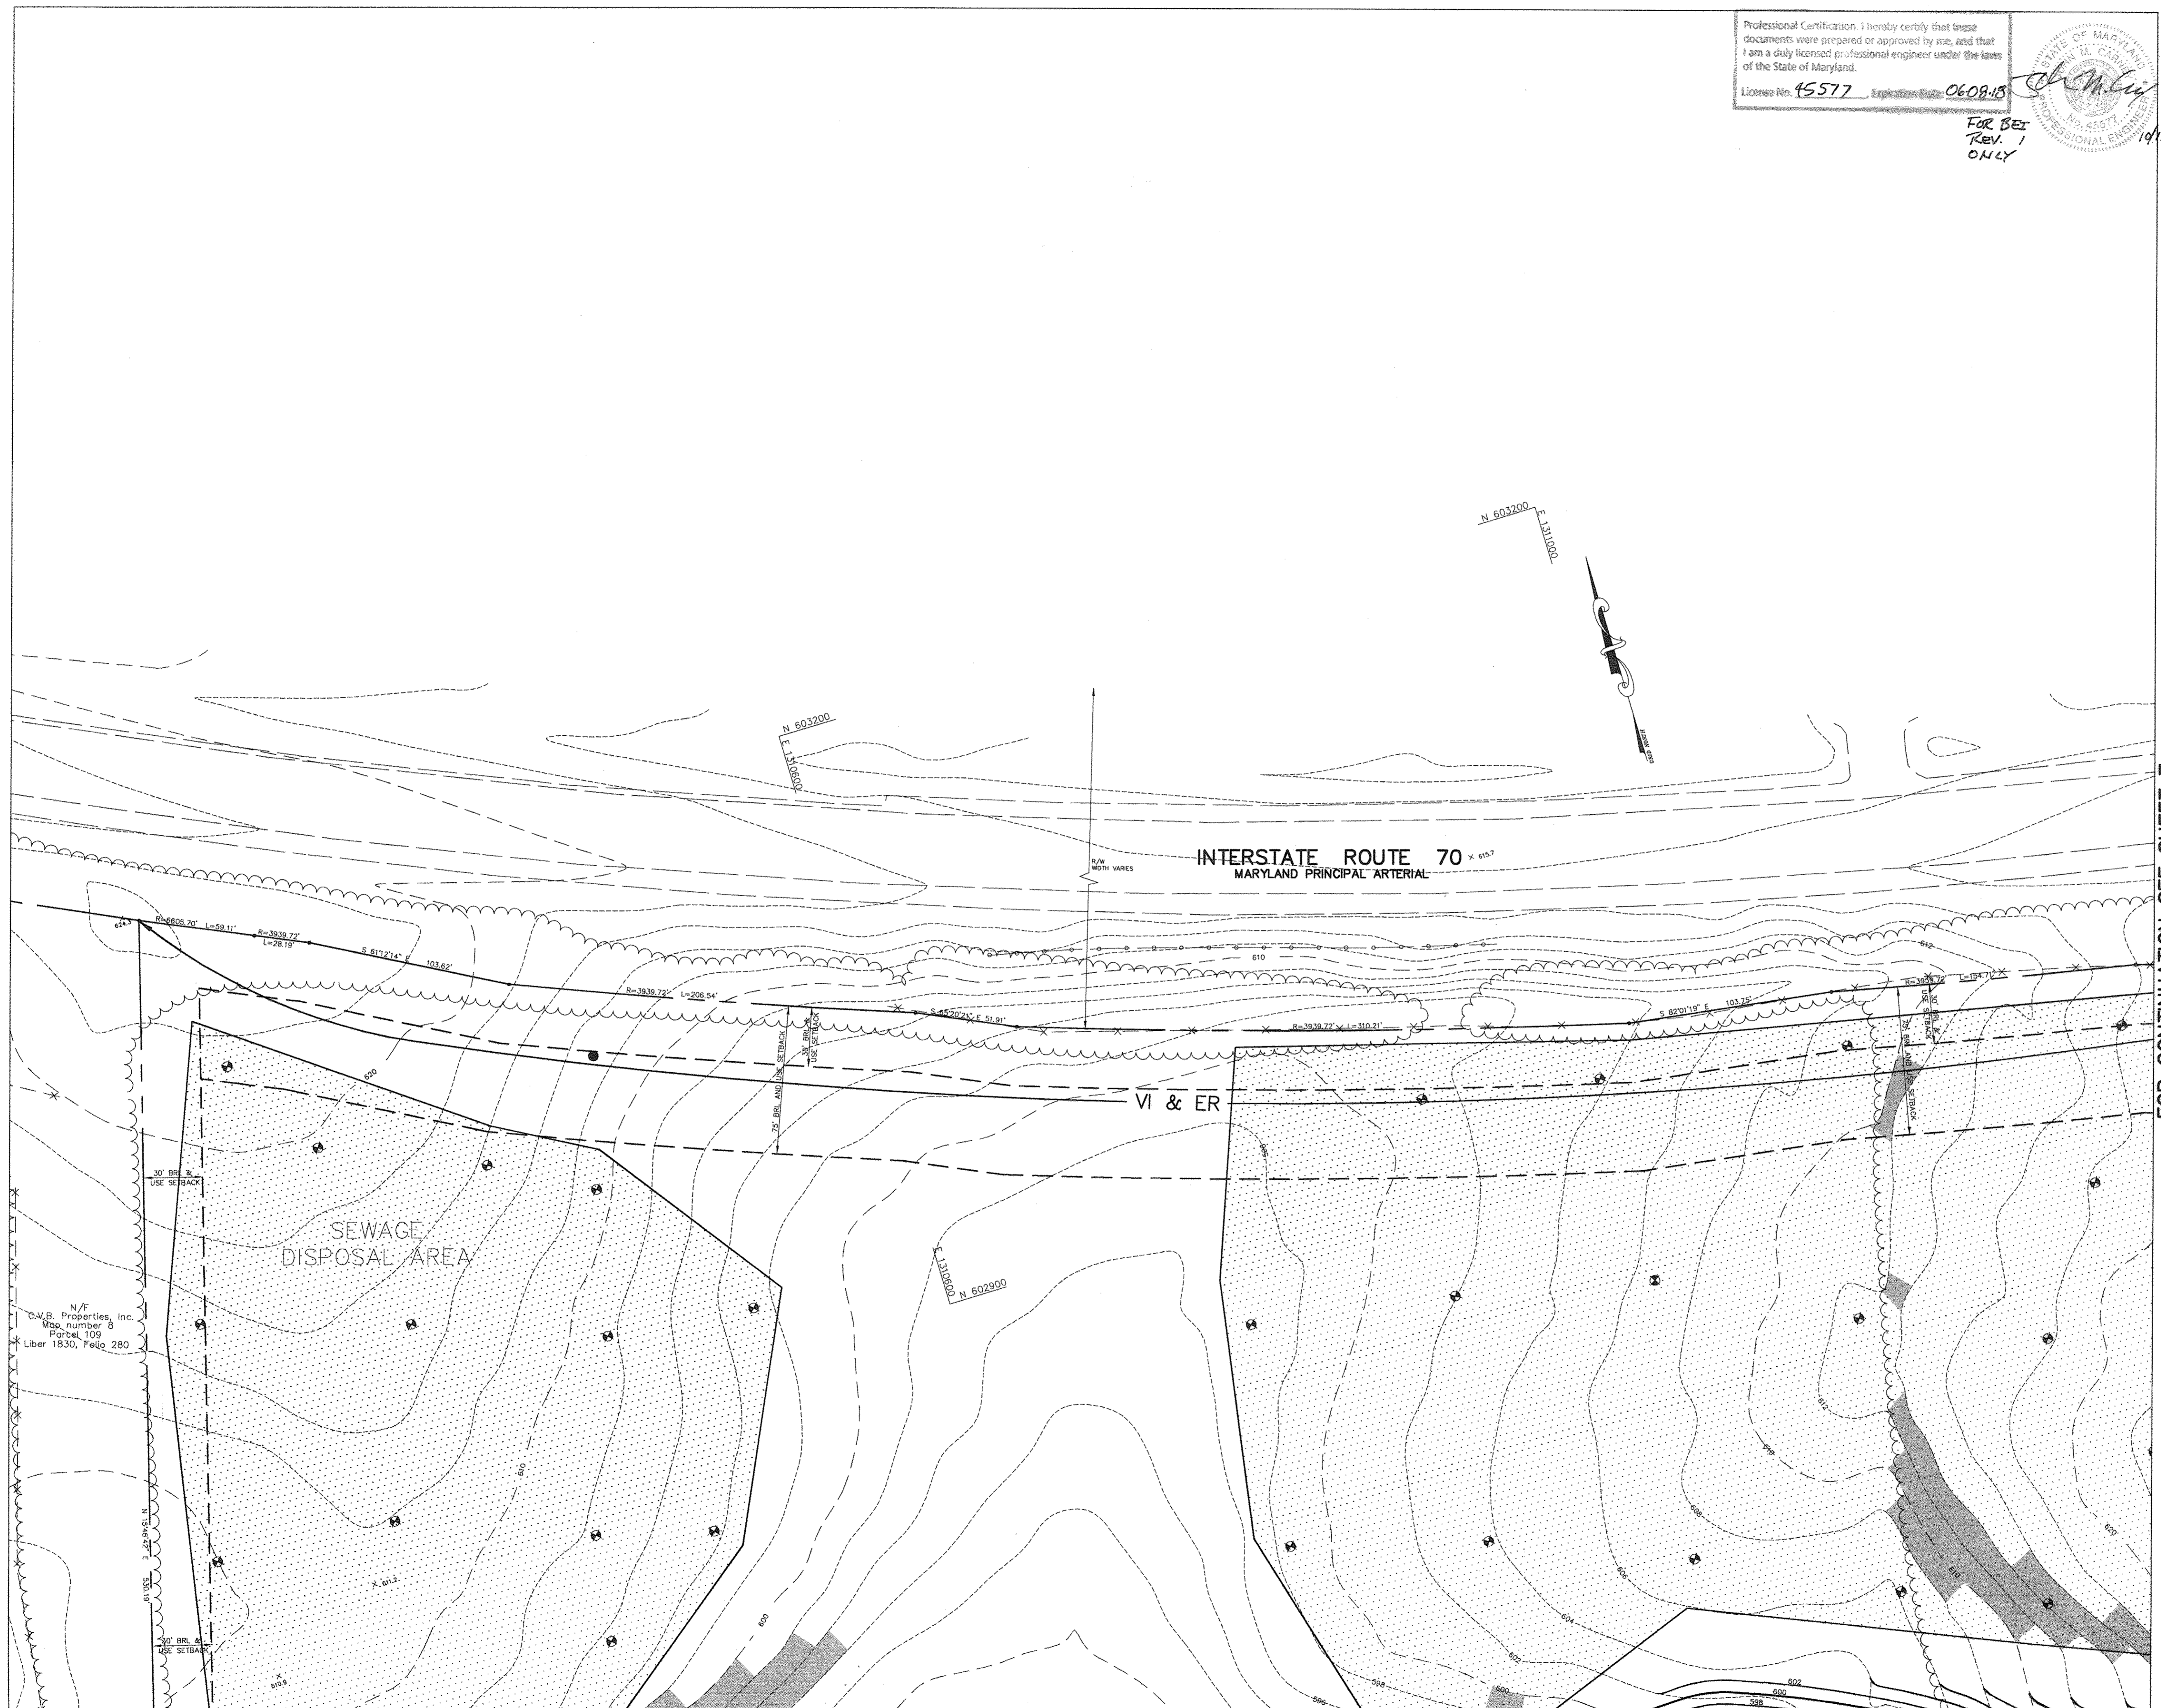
Professional Certification. I hereby certify that these documents were prepared or approved by me, and that I am a duly licensed professional engineer under the laws of the State of Maryland.
License No. 45577 , Expiration Date: 06.09.18

STATE OF MARYLAND
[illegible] M. CARNE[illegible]
No. 45577
PROFESSIONAL ENGINEER

FOR BET REV. 1 ONLY

N 603200
E 1311000

N 603200
E 1310600

INTERSTATE ROUTE 70 × 615.7
MARYLAND PRINCIPAL ARTERIAL

R/W WIDTH VARIES

R=6605.70' L=59.11'
R=3939.72' L=28.19'
S 61°12'14" E 103.62'
R=3939.72' L=206.54'
S 65°20'21" E 51.91'
R=3939.72' L=310.21'
S 82°01'19" E 103.75'
R=3939.72' L=154.71'

30' BRL & USE SETBACK
75' BRL AND USE SETBACK

VI & ER

610
620
612

SEWAGE DISPOSAL AREA

E 1310600
N 602900

N/F
C.V.B. Properties, Inc.
Map number 8
Parcel 109
Liber 1830, Folio 280

30' BRL & USE SETBACK
N 15°46'42" E 530.19'
× 611.2
× 610.9

600
602
604
606
608
598
596

FOR CONTINUATION SEE SHEET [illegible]